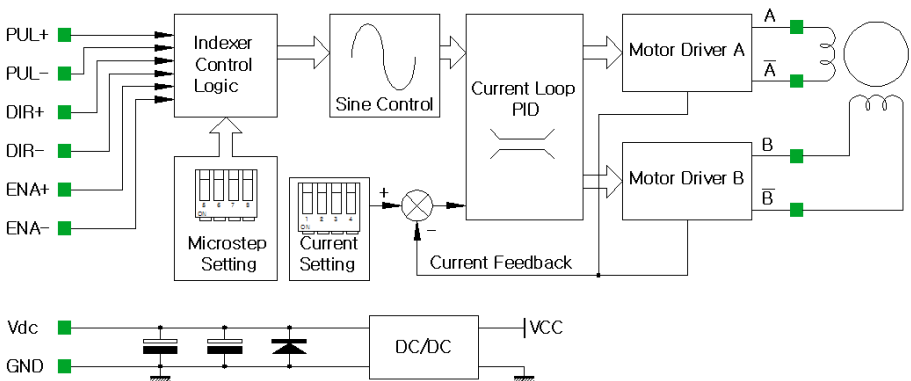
PUL+
PUL−
DIR+
DIR−
ENA+
ENA−

Indexer Control Logic

Sine Control

Current Loop PID

Motor Driver A

Motor Driver B

A
$\overline{A}$
B
$\overline{B}$

5 6 7 8
ON

Microstep Setting

ON
1 2 3 4

Current Setting

+
−

Current Feedback

Vdc
GND

DC/DC

VCC